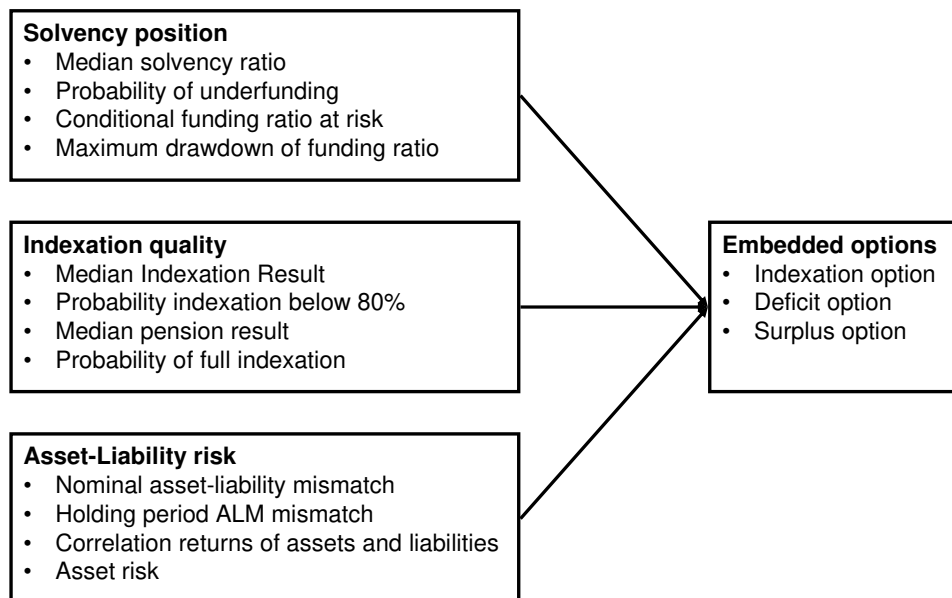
**Solvency position**
- Median solvency ratio
- Probability of underfunding
- Conditional funding ratio at risk
- Maximum drawdown of funding ratio

**Indexation quality**
- Median Indexation Result
- Probability indexation below 80%
- Median pension result
- Probability of full indexation

**Asset-Liability risk**
- Nominal asset-liability mismatch
- Holding period ALM mismatch
- Correlation returns of assets and liabilities
- Asset risk

**Embedded options**
- Indexation option
- Deficit option
- Surplus option